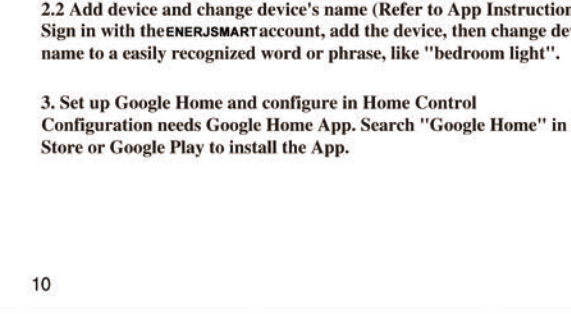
2.2 Add device and change device's name (Refer to App Instruction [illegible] Sign in with the ENERJSMART account, add the device, then change de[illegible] name to a easily recognized word or phrase, like "bedroom light".

3. Set up Google Home and configure in Home Control Configuration needs Google Home App. Search "Google Home" in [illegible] Store or Google Play to install the App.

10